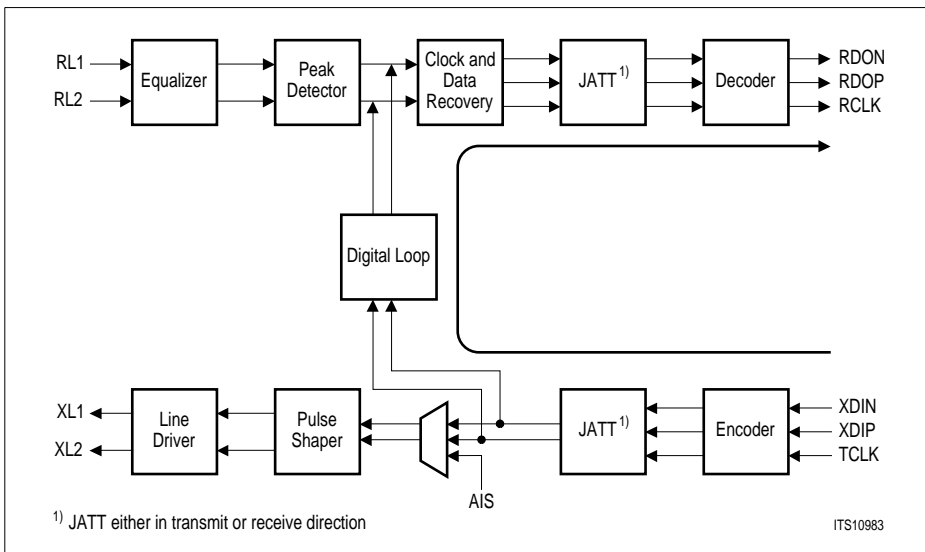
RL1
RL2
Equalizer
Peak Detector
Clock and Data Recovery
JATT$^{1)}$
Decoder
RDON
RDOP
RCLK
Digital Loop
XL1
XL2
Line Driver
Pulse Shaper
AIS
JATT$^{1)}$
Encoder
XDIN
XDIP
TCLK

$^{1)}$ JATT either in transmit or receive direction
ITS10983